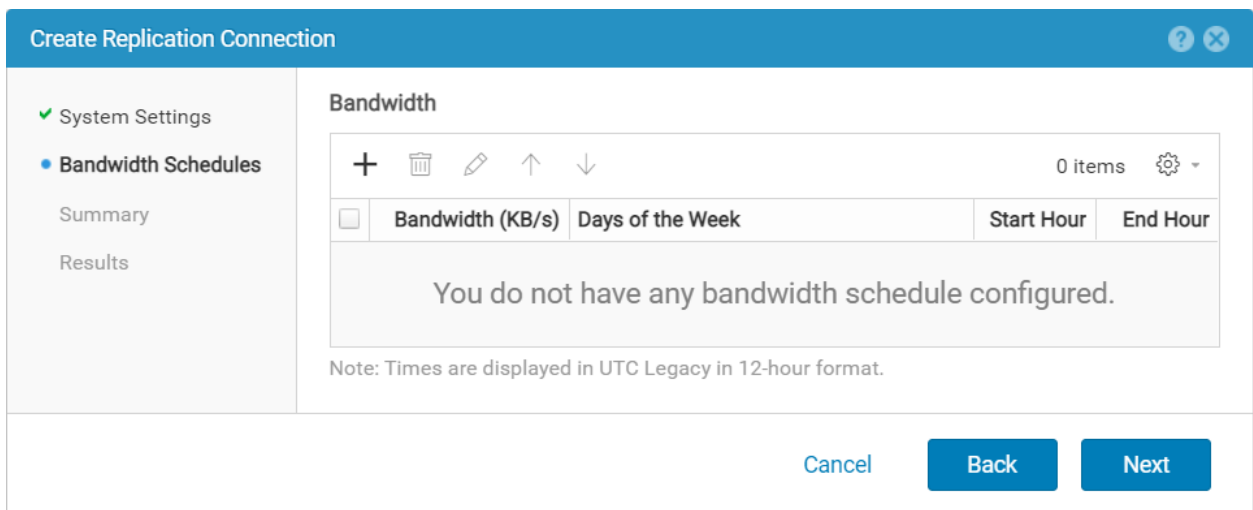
Create Replication Connection

System Settings
Bandwidth Schedules
Summary
Results

Bandwidth

0 items

| | Bandwidth (KB/s) | Days of the Week | Start Hour | End Hour |
|---|---|---|---|---|

You do not have any bandwidth schedule configured.

Note: Times are displayed in UTC Legacy in 12-hour format.

Cancel
Back
Next